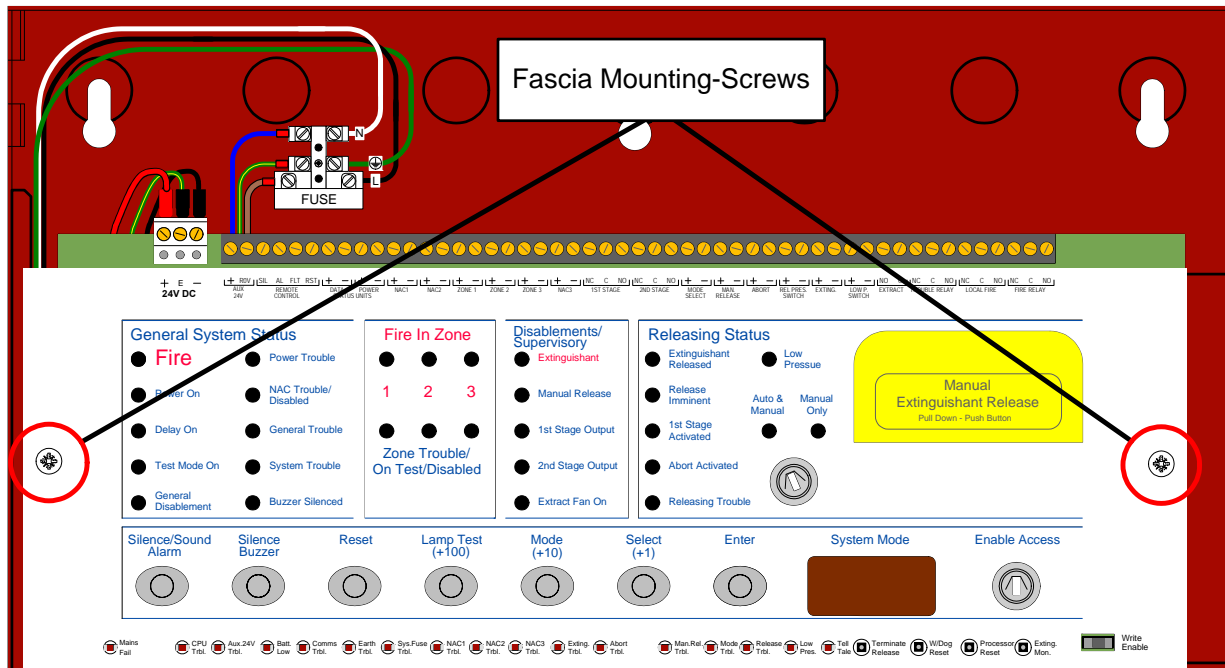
Fascia Mounting-Screws

N
L
FUSE

+ E −
24V DC

+ − RDV AUX 24V
SIL AL FLT RST REMOTE CONTROL
DATA POWER STATUS UNITS
+ − NAC1
+ − NAC2
+ − ZONE 1
+ − ZONE 2
+ − ZONE 3
+ − NAC3
NC C NO 1ST STAGE
NC C NO 2ND STAGE
+ − MODE SELECT
+ − MAN. RELEASE
+ − ABORT
+ − REL PRES. SWITCH
+ − EXTING.
+ − LOW P SWITCH
+ − NO EXTRACT
NC C NO TROUBLE RELAY
NC C NO LOCAL FIRE
NC C NO FIRE RELAY

General System Status
Fire
Power On
Delay On
Test Mode On
General Disablement
Power Trouble
NAC Trouble/ Disabled
General Trouble
System Trouble
Buzzer Silenced

Fire In Zone
1 2 3
Zone Trouble/ On Test/Disabled

Disablements/ Supervisory
Extinguishant
Manual Release
1st Stage Output
2nd Stage Output
Extract Fan On

Releasing Status
Extinguishant Released
Release Imminent
1st Stage Activated
Abort Activated
Releasing Trouble
Low Pressue
Auto & Manual
Manual Only

Manual Extinguishant Release
Pull Down - Push Button

Silence/Sound Alarm
Silence Buzzer
Reset
Lamp Test (+100)
Mode (+10)
Select (+1)
Enter
System Mode
Enable Access

Mains Fail
CPU Trbl.
Aux.24V Trbl.
Batt. Low
Comms Trbl.
Earth Trbl.
Sys.Fuse Trbl.
NAC1 Trbl.
NAC2 Trbl.
NAC3 Trbl.
Exting. Trbl.
Abort Trbl.
Man.Rel Trbl.
Mode Trbl.
Release Trbl.
Low Pres.
Tell Tale
Terminate Release
W/Dog Reset
Processor Reset
Exting. Mon.
Write Enable